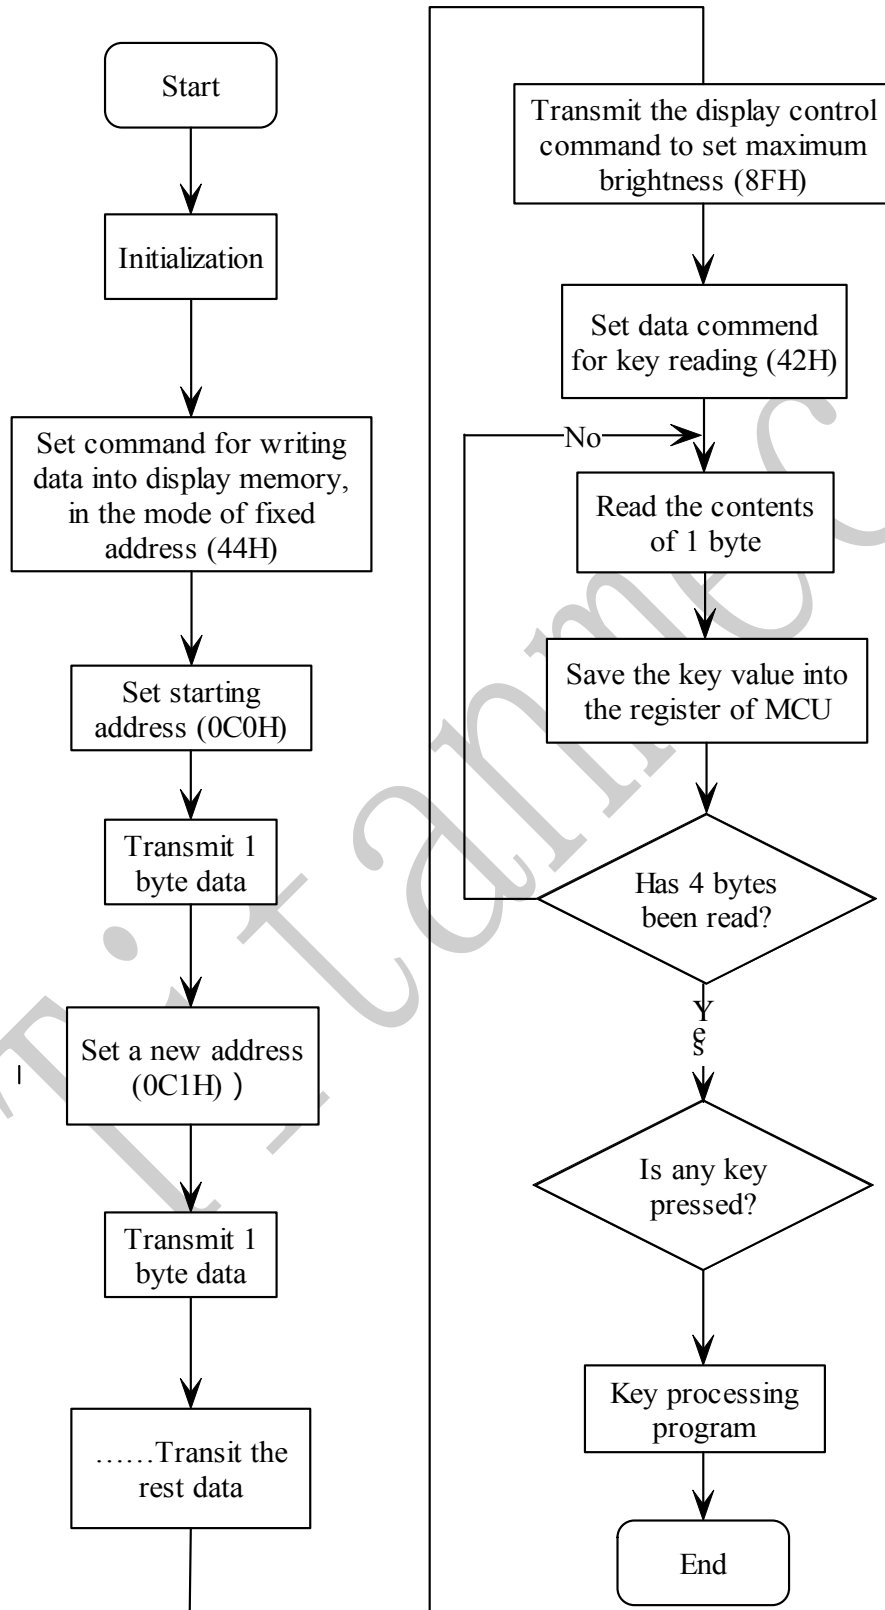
Start

Initialization

Set command for writing data into display memory, in the mode of fixed address (44H)

Set starting address (0C0H)

Transmit 1 byte data

Set a new address (0C1H) )

Transmit 1 byte data

……Transit the rest data

Transmit the display control command to set maximum brightness (8FH)

Set data commend for key reading (42H)

No

Read the contents of 1 byte

Save the key value into the register of MCU

Has 4 bytes been read?

Yes

Is any key pressed?

Key processing program

End